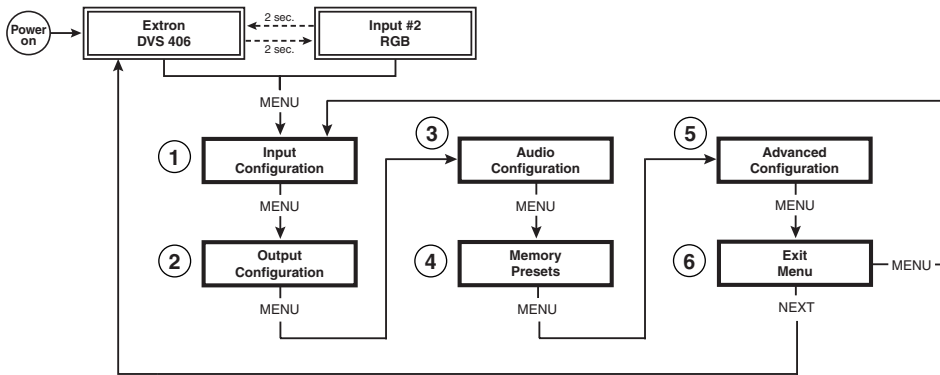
Power on

Extron DVS 406

2 sec.

2 sec.

Input #2 RGB

MENU

1 Input Configuration

MENU

2 Output Configuration

MENU

3 Audio Configuration

MENU

4 Memory Presets

MENU

5 Advanced Configuration

MENU

6 Exit Menu

MENU

NEXT